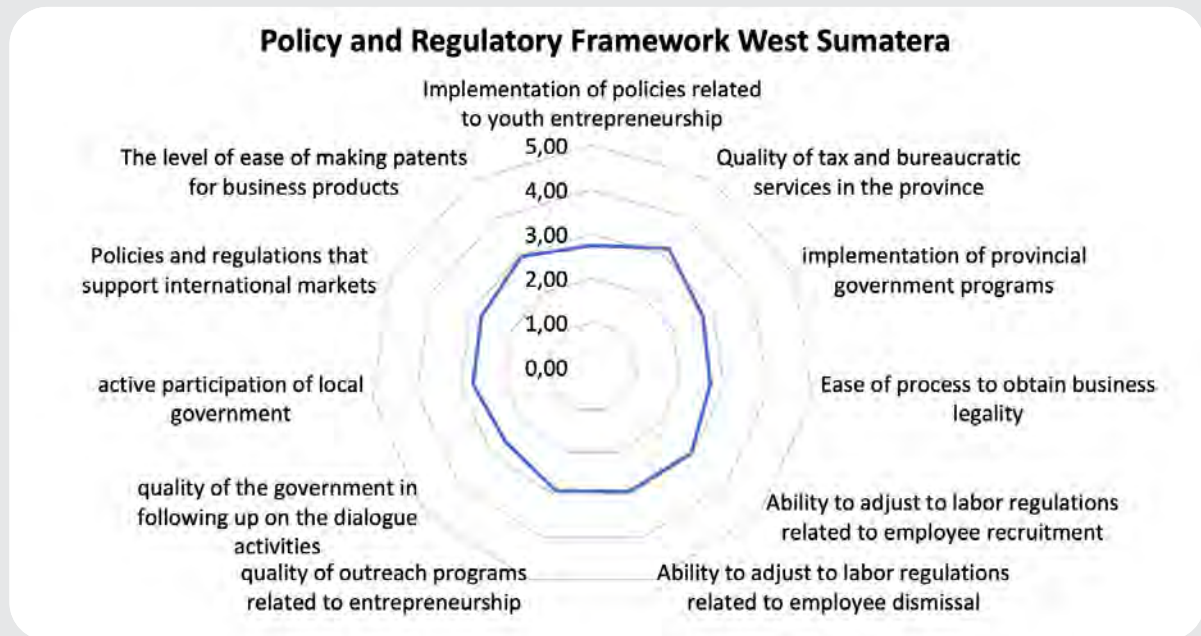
Policy and Regulatory Framework West Sumatera

Implementation of policies related to youth entrepreneurship

5,00

4,00

3,00

2,00

1,00

0,00

Quality of tax and bureaucratic services in the province

implementation of provincial government programs

Ease of process to obtain business legality

Ability to adjust to labor regulations related to employee recruitment

Ability to adjust to labor regulations related to employee dismissal

quality of outreach programs related to entrepreneurship

quality of the government in following up on the dialogue activities

active participation of local government

Policies and regulations that support international markets

The level of ease of making patents for business products